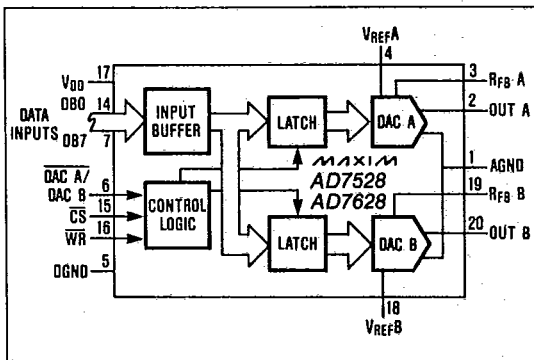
$V_{REF}A$
4
3 $R_{FB}$ A
2 OUT A
17 $V_{DD}$
14 DB0
DATA INPUTS
7 DB7
INPUT BUFFER
LATCH
DAC A
1 AGND
MAXIM
AD7528
AD7628
$\overline{DAC\ A}$/ DAC B 6
$\overline{CS}$ 15
$\overline{WR}$ 16
CONTROL LOGIC
LATCH
DAC B
19 $R_{FB}$ B
20 OUT B
DGND 5
18
$V_{REF}B$